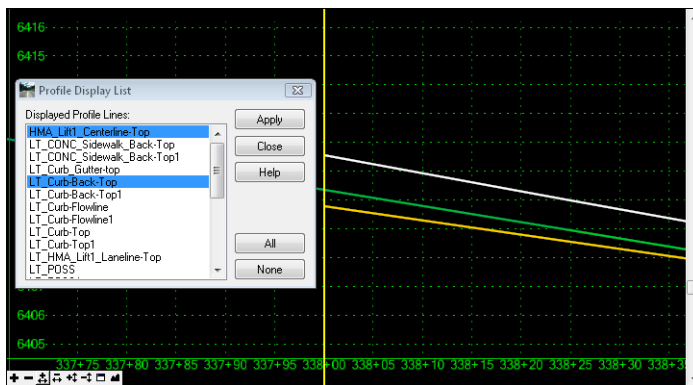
6416
6415
6406
6405

Profile Display List

Displayed Profile Lines:
HMA_Lift1_Centerline-Top
LT_CONC_Sidewalk_Back-Top
LT_CONC_Sidewalk_Back-Top1
LT_Curb_Gutter-top
LT_Curb-Back-Top
LT_Curb-Back-Top1
LT_Curb-Flowline
LT_Curb-Flowline1
LT_Curb-Top
LT_Curb-Top1
LT_HMA_Lift1_Laneline-Top
LT_POSS

Apply
Close
Help
All
None

337+75 337+80 337+85 337+90 337+95 338+00 338+05 338+10 338+15 338+20 338+25 338+30 338+3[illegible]